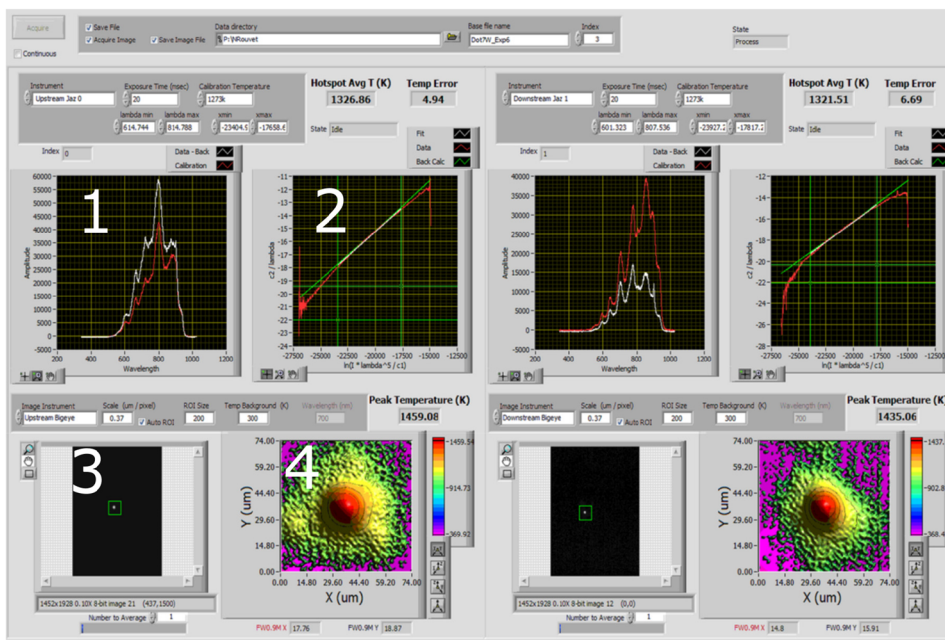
Acquire
Continuous
Save File
Acquire Image
Save Image File
Data directory
P:\NRouvet
Base file name
Dot/W_Exp6
Index
3
State
Process

Instrument
Upstream Jaz 0
Exposure Time (nsec)
20
Calibration Temperature
1273k
lambda min
614.744
lambda max
814.788
xmin
-23404.5
xmax
-17658.6
Hotspot Avg T (K)
1326.86
Temp Error
4.94
State
Idle
Index
0
Data - Back
Calibration
Fit
Data
Back Calc
1
2
Amplitude
Wavelength
c2 / lambda
ln(I * lambda^5 / c1)
60000 55000 50000 45000 40000 35000 30000 25000 20000 15000 10000 5000 0 -5000
200 400 600 800 1000 1200
-11 -12 -13 -14 -15 -16 -17 -18 -19 -20 -21 -22 -23
-27500 -25000 -22500 -20000 -17500 -15000 -12500

Instrument
Downstream Jaz 1
Exposure Time (nsec)
20
Calibration Temperature
1273k
lambda min
601.323
lambda max
807.536
xmin
-23927.2
xmax
-17817.2
Hotspot Avg T (K)
1321.51
Temp Error
6.69
State
Idle
Index
1
Data - Back
Calibration
Fit
Data
Back Calc
Amplitude
Wavelength
c2 / lambda
ln(I * lambda^5 / c1)
40000 35000 30000 25000 20000 15000 10000 5000 0 -5000
200 400 600 800 1000 1200
-12 -14 -16 -18 -20 -22 -24 -26
-27500 -25000 -22500 -20000 -17500 -15000 -12500

Image Instrument
Upstream Bigeye
Scale (um / pixel)
0.37
Auto ROI
ROI Size
200
Temp Background (K)
300
Wavelength (nm)
700
Peak Temperature (K)
1459.08
3
4
Y (um)
X (um)
74.00 59.20 44.40 29.60 14.80 0.00
0.00 14.80 29.60 44.40 59.20 74.00
1459.54
914.73
369.92
1452x1928 0.10X 8-bit image 21 (437,1500)
Number to Average
1
FW0.9M X
17.76
FW0.9M Y
18.87

Image Instrument
Downstream Bigeye
Scale (um / pixel)
0.37
Auto ROI
ROI Size
200
Temp Background (K)
300
Wavelength (nm)
700
Peak Temperature (K)
1435.06
Y (um)
X (um)
74.00 59.20 44.40 29.60 14.80 0.00
0.00 14.80 29.60 44.40 59.20 74.00
1437.
902.8
368.4
1452x1928 0.10X 8-bit image 12 (0,0)
Number to Average
1
FW0.9M X
14.8
FW0.9M Y
15.91